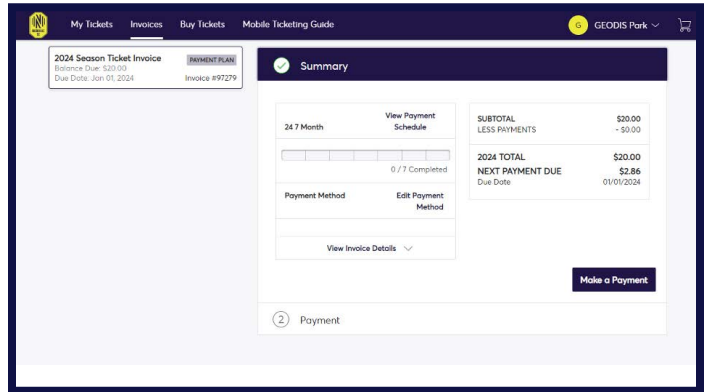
My Tickets Invoices Buy Tickets Mobile Ticketing Guide

G GEODIS Park

2024 Season Ticket Invoice
PAYMENT PLAN
Balance Due: $20.00
Due Date: Jan 01, 2024
Invoice #97279

Summary

24 7 Month
View Payment Schedule

0 / 7 Completed

Payment Method
Edit Payment Method

View Invoice Details

| | |
|---|---|
| SUBTOTAL | $20.00 |
| LESS PAYMENTS | - $0.00 |
| 2024 TOTAL | $20.00 |
| NEXT PAYMENT DUE | $2.86 |
| Due Date | 01/01/2024 |

Make a Payment

2 Payment